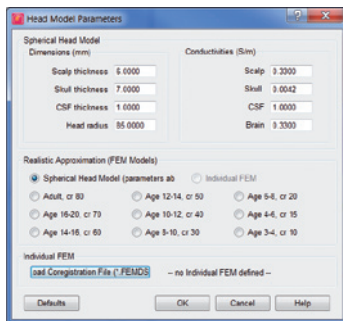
Head Model Parameters

Spherical Head Model
Dimensions (mm)
Scalp thickness 6.0000
Skull thickness 7.0000
CSF thickness 1.0000
Head radius 85.0000

Conductivities (S/m)
Scalp 0.3300
Skull 0.0042
CSF 1.0000
Brain 0.3300

Realistic Approximation (FEM Models)
Spherical Head Model (parameters ab
Individual FEM
Adult, cr 80
Age 12-14, cr 50
Age 6-8, cr 20
Age 16-20, cr 70
Age 10-12, cr 40
Age 4-6, cr 15
Age 14-16, cr 60
Age 8-10, cr 30
Age 3-4, cr 10

Individual FEM
oad Coregistration File (*.FEMDS
-- no Individual FEM defined --

Defaults
OK
Cancel
Help